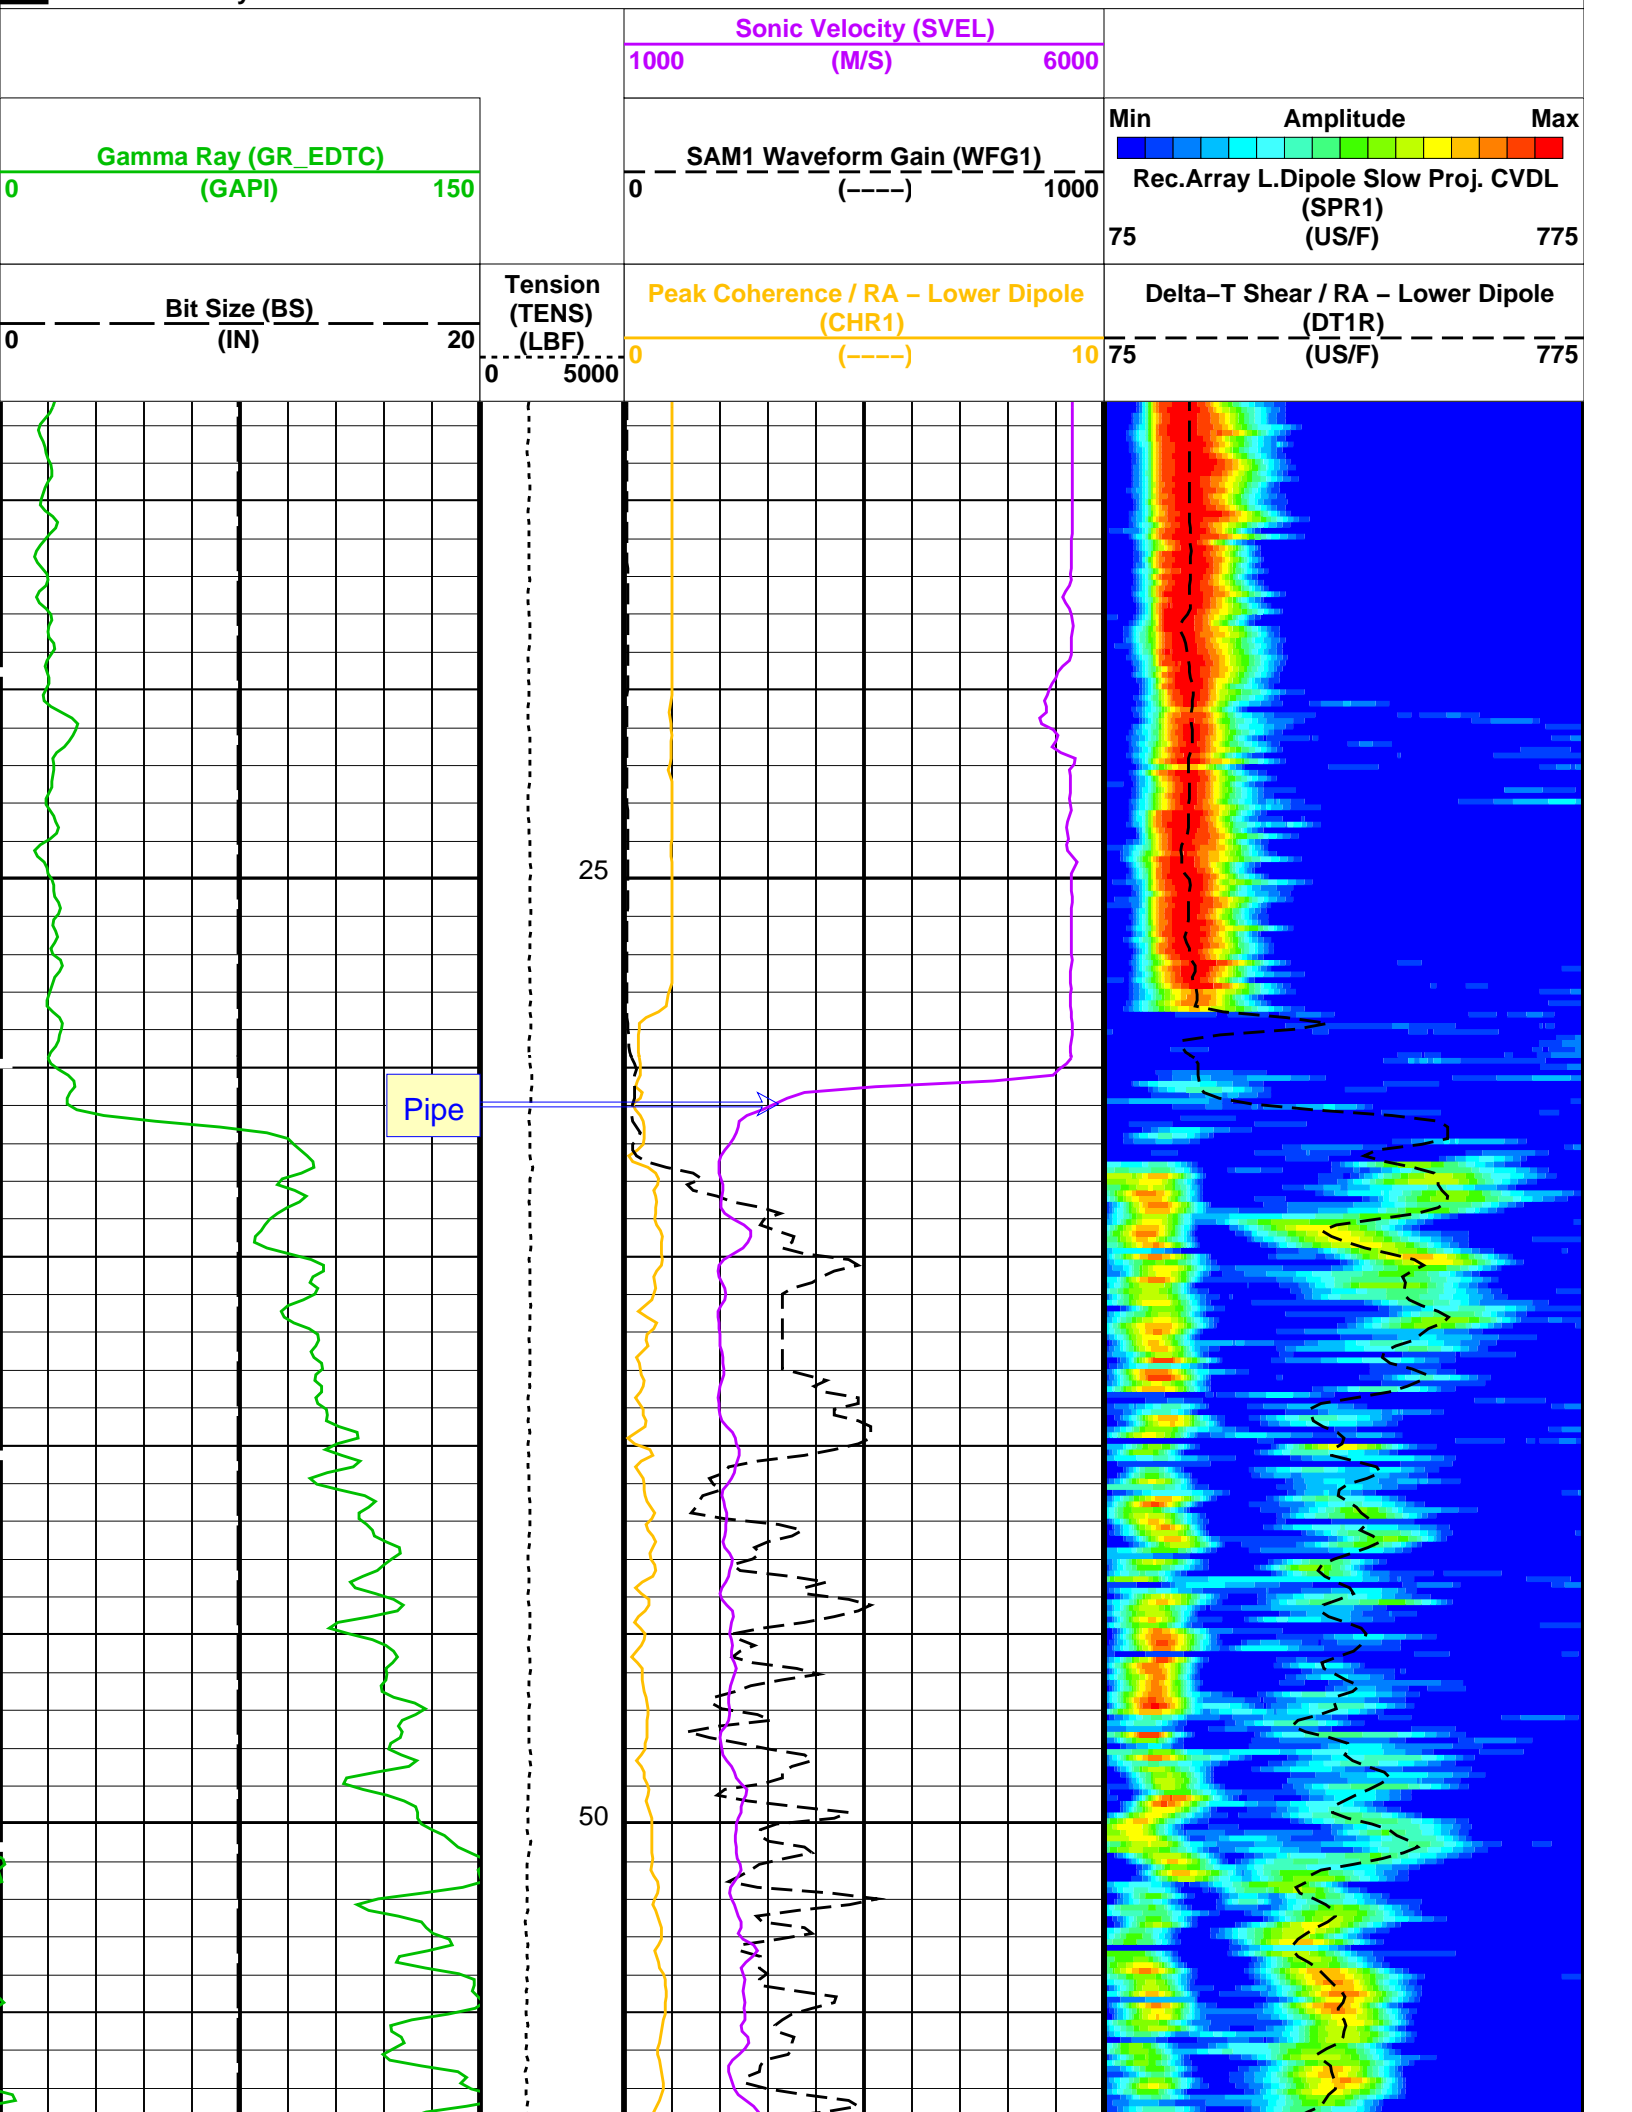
Sonic Velocity (SVEL)
1000 (M/S) 6000

Gamma Ray (GR_EDTC)
0 (GAPI) 150

SAM1 Waveform Gain (WFG1)
0 (----) 1000

Min Amplitude Max
Rec.Array L.Dipole Slow Proj. CVDL (SPR1)
75 (US/F) 775

Bit Size (BS)
0 (IN) 20

Tension (TENS) (LBF)
0 5000

Peak Coherence / RA – Lower Dipole (CHR1)
0 (----) 10

Delta–T Shear / RA – Lower Dipole (DT1R)
75 (US/F) 775

25

Pipe

50